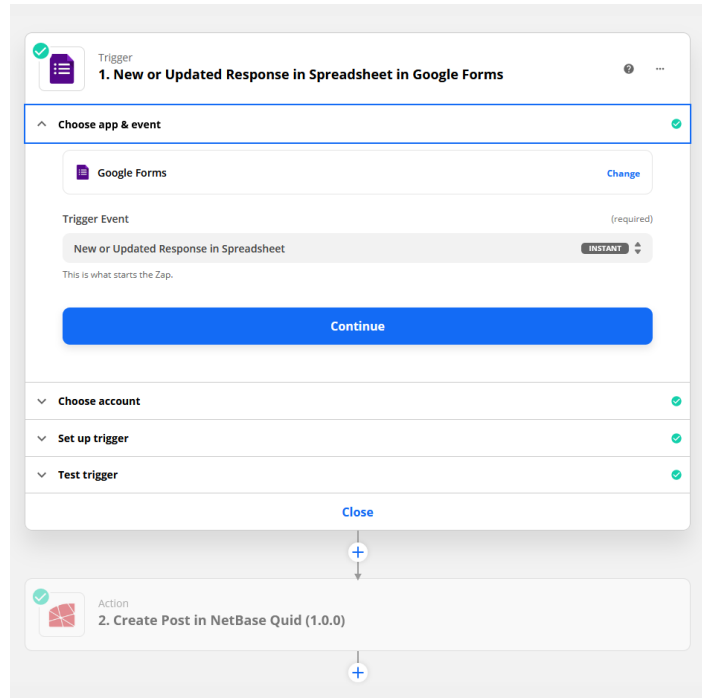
Trigger
1. New or Updated Response in Spreadsheet in Google Forms

Choose app & event

Google Forms
Change

Trigger Event
(required)

New or Updated Response in Spreadsheet
INSTANT

This is what starts the Zap.

Continue

Choose account

Set up trigger

Test trigger

Close

Action
2. Create Post in NetBase Quid (1.0.0)